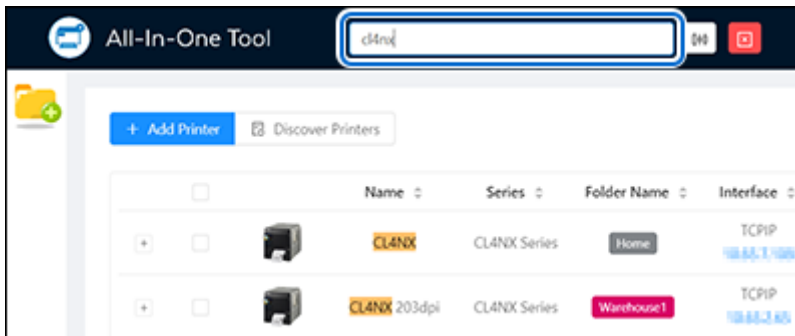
All-In-One Tool

cl4nx

+ Add Printer

Discover Printers

| | | | Name | Series | Folder Name | Interface |
|---|---|---|---|---|---|---|
| + | | | CL4NX | CL4NX Series | Home | TCPIP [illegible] |
| + | | | CL4NX 203dpi | CL4NX Series | Warehouse1 | TCPIP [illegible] |